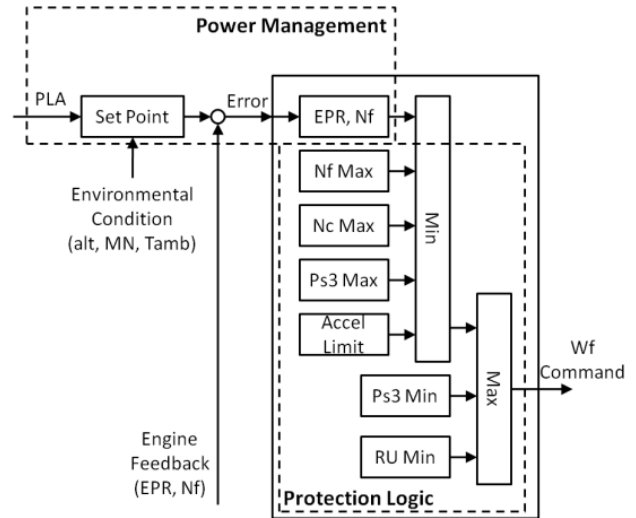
Power Management

PLA

Set Point

Error

EPR, Nf

Environmental Condition (alt, MN, Tamb)

Nf Max

Nc Max

Min

Ps3 Max

Accel Limit

Max

Wf Command

Ps3 Min

RU Min

Engine Feedback (EPR, Nf)

Protection Logic